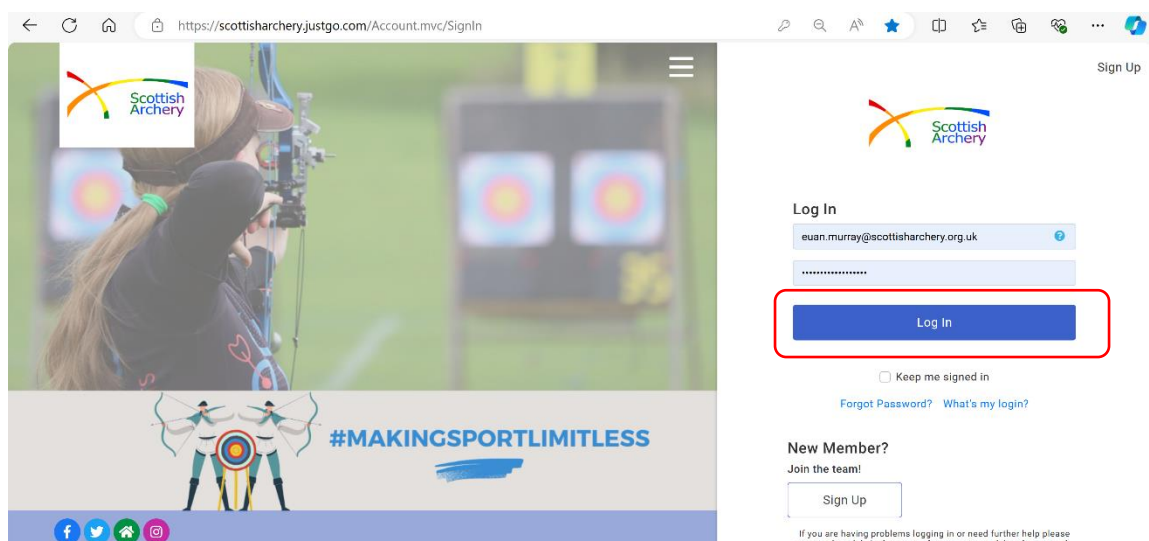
https://scottisharchery.justgo.com/Account.mvc/SignIn

Scottish Archery

#MAKINGSPORTLIMITLESS

Sign Up

Scottish Archery

Log In

euan.murray@scottisharchery.org.uk

...................

Log In

Keep me signed in

Forgot Password? What's my login?

New Member?

Join the team!

Sign Up

If you are having problems logging in or need further help please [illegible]